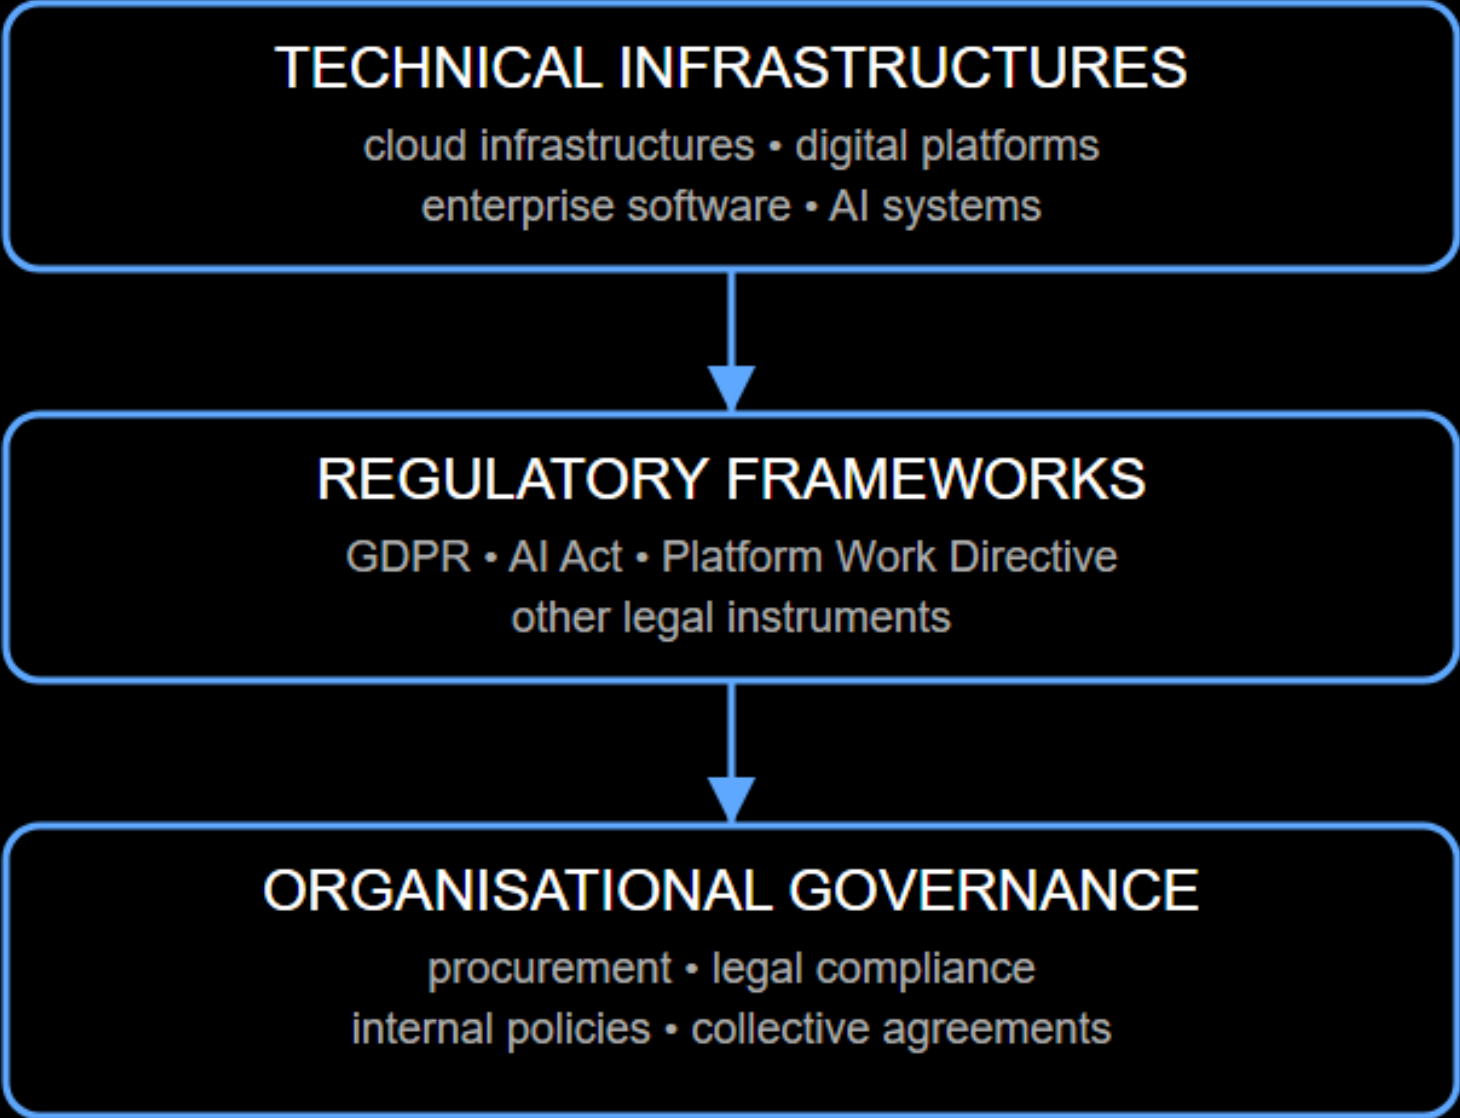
TECHNICAL INFRASTRUCTURES

cloud infrastructures • digital platforms
enterprise software • AI systems

REGULATORY FRAMEWORKS

GDPR • AI Act • Platform Work Directive
other legal instruments

ORGANISATIONAL GOVERNANCE

procurement • legal compliance
internal policies • collective agreements